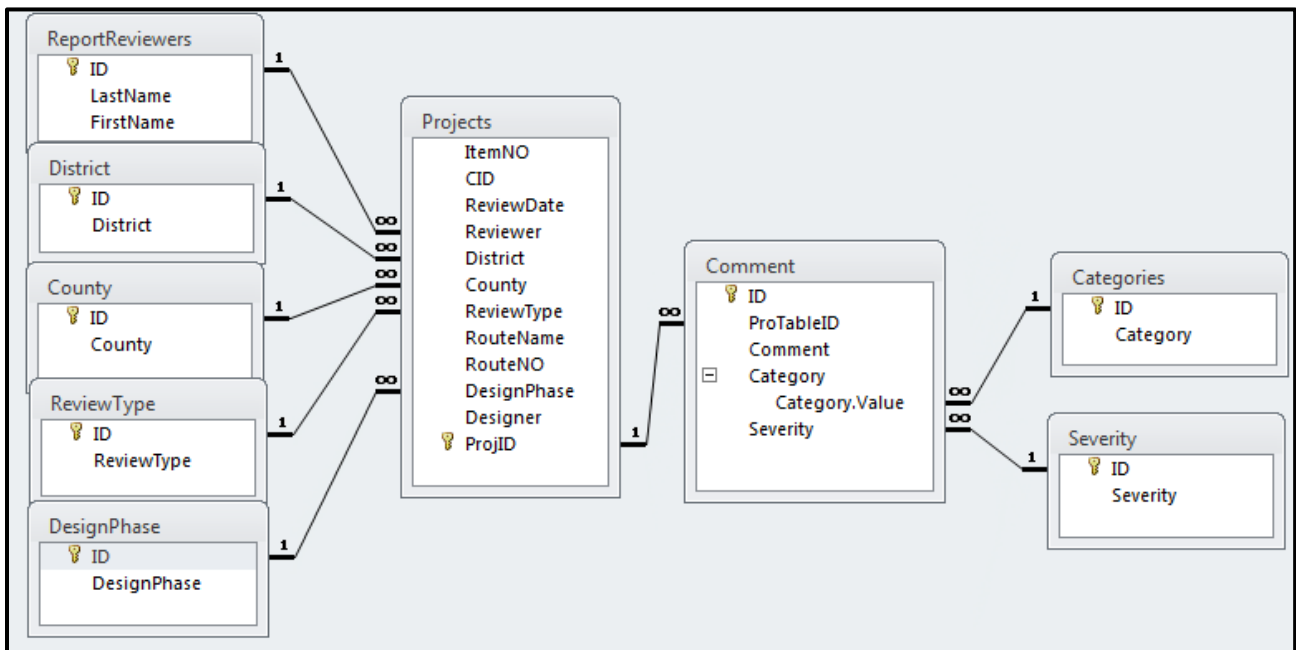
ReportReviewers
ID
LastName
FirstName

District
ID
District

County
ID
County

ReviewType
ID
ReviewType

DesignPhase
ID
DesignPhase

1
1
1
1
1

∞
∞
∞
∞
∞

Projects
ItemNO
CID
ReviewDate
Reviewer
District
County
ReviewType
RouteName
RouteNO
DesignPhase
Designer
ProjID

1
∞

Comment
ID
ProTableID
Comment
Category
Category.Value
Severity

∞
∞
1
1

Categories
ID
Category

Severity
ID
Severity